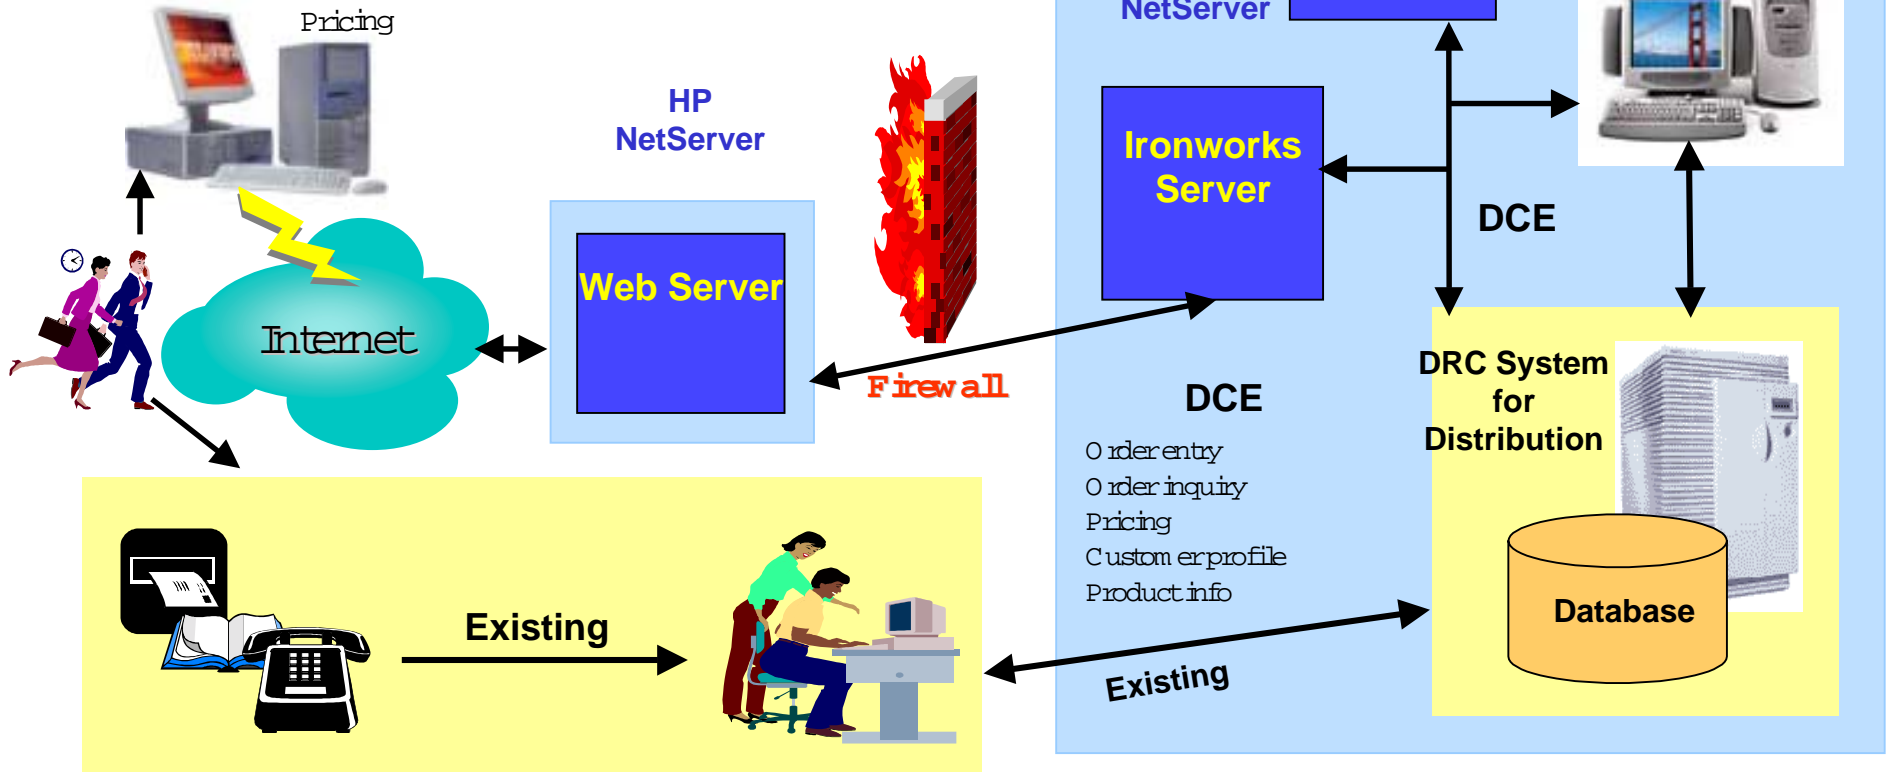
Pricing

HP
NetServer

NetServer

Ironworks
Server

DCE

Internet

Web Server

Firewall

DCE

DRC System
for
Distribution

Order entry
Order inquiry
Pricing
Customer profile
Product info

Database

Existing

Existing